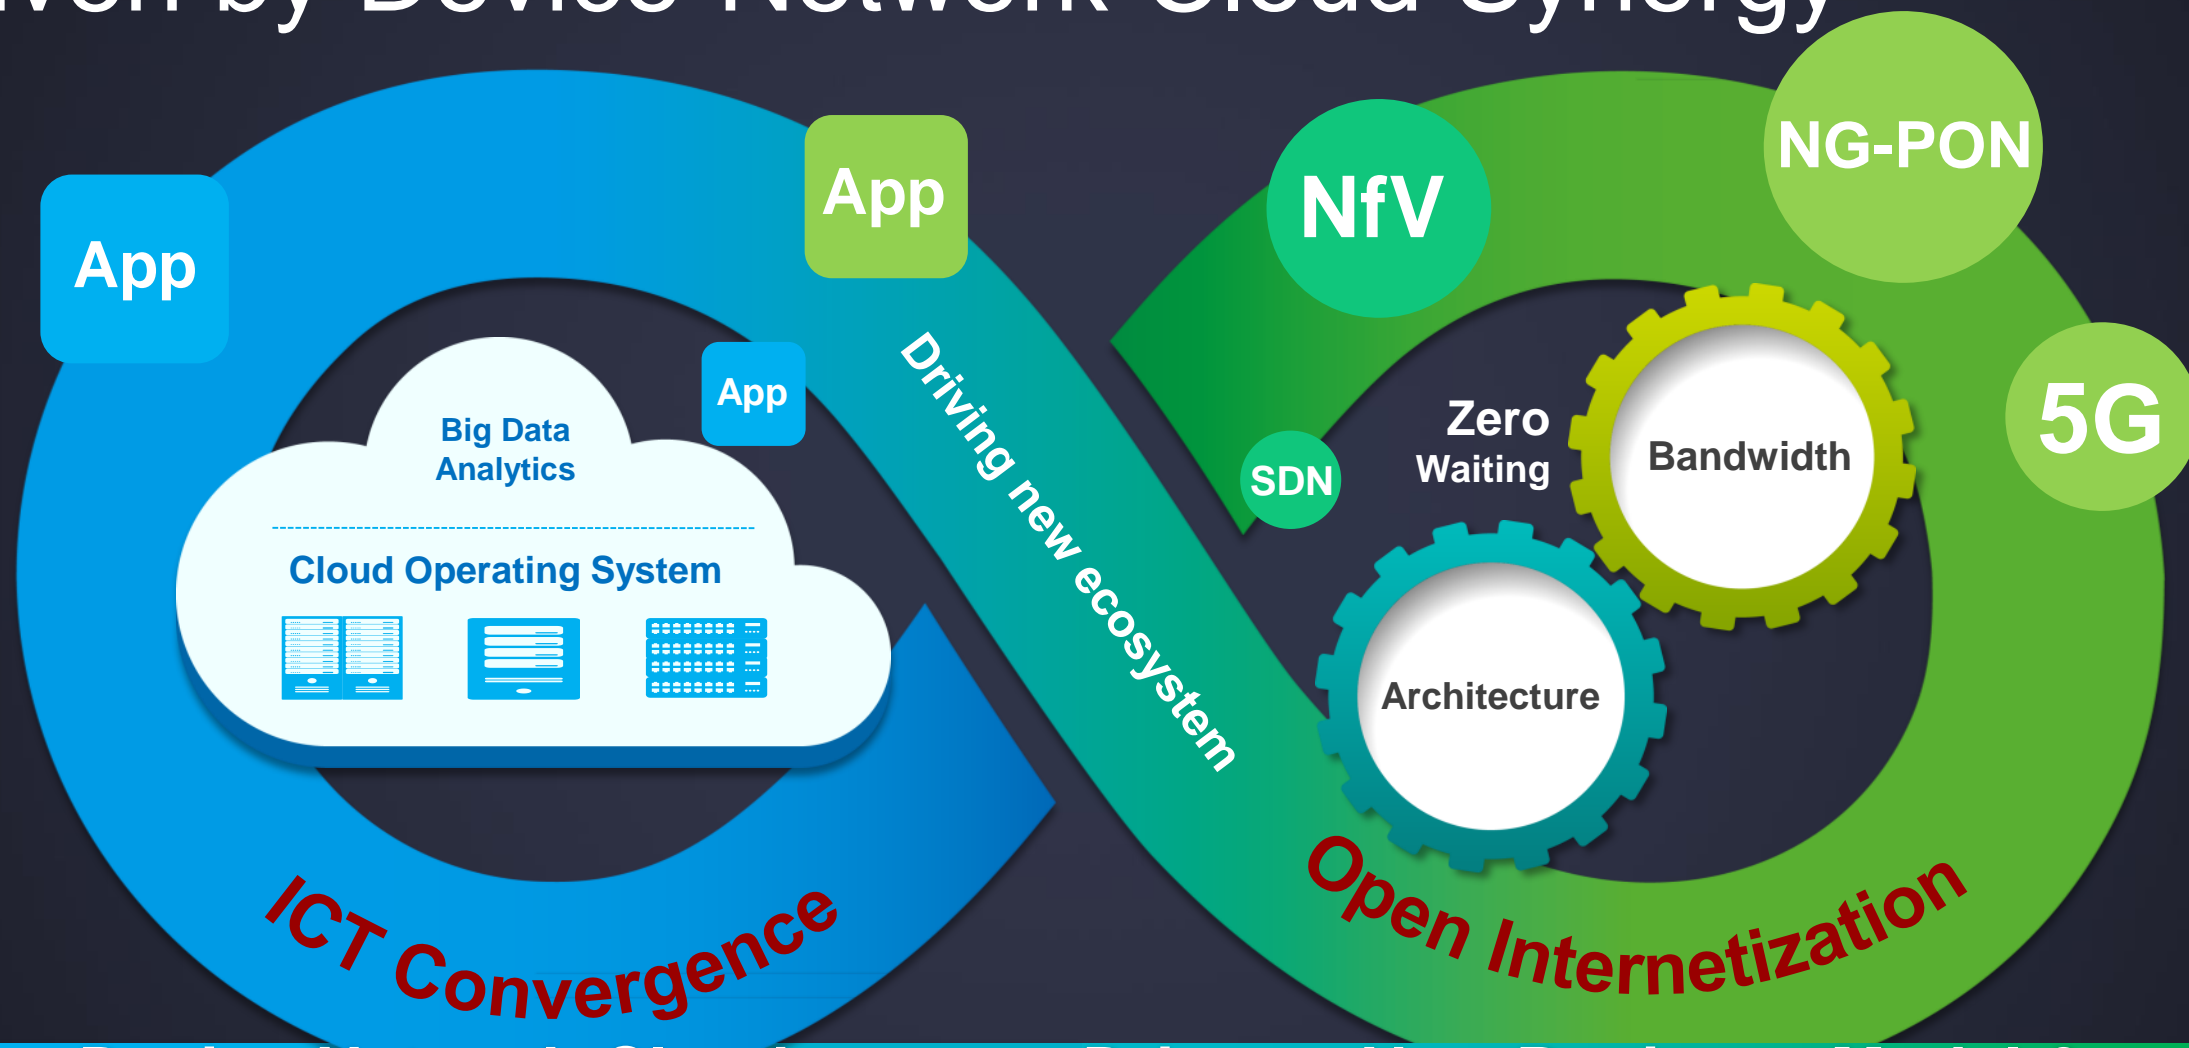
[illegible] by Device Network Cloud Synergy

App

App

App

Big Data Analytics

Cloud Operating System

Driving new ecosystem

NfV

NG-PON

5G

SDN

Zero Waiting

Bandwidth

Architecture

ICT Convergence

Open Internetization

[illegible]